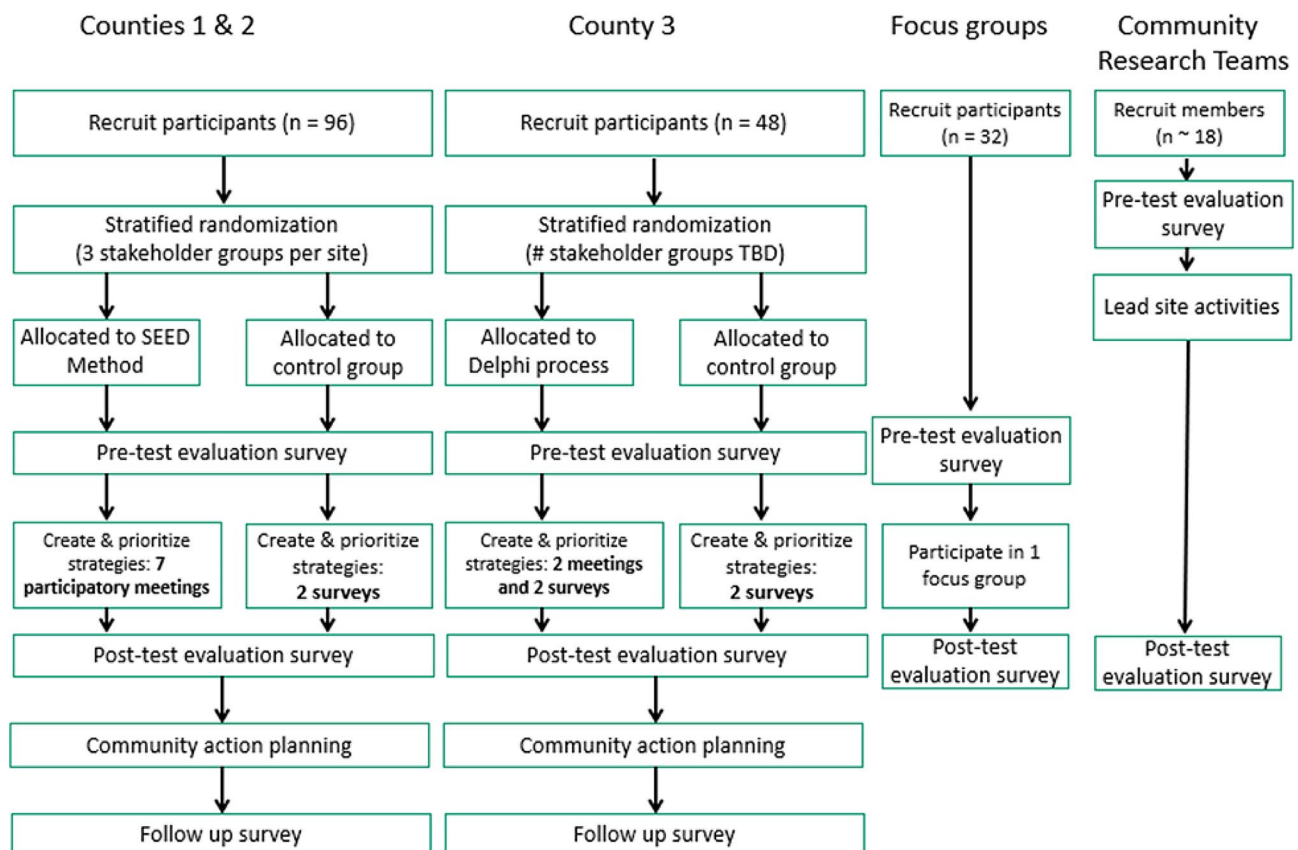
Counties 1 & 2

Recruit participants (n = 96)

Stratified randomization (3 stakeholder groups per site)

Allocated to SEED Method

Allocated to control group

Pre-test evaluation survey

Create & prioritize strategies: **7 participatory meetings**

Create & prioritize strategies: **2 surveys**

Post-test evaluation survey

Community action planning

Follow up survey

County 3

Recruit participants (n = 48)

Stratified randomization (# stakeholder groups TBD)

Allocated to Delphi process

Allocated to control group

Pre-test evaluation survey

Create & prioritize strategies: **2 meetings and 2 surveys**

Create & prioritize strategies: **2 surveys**

Post-test evaluation survey

Community action planning

Follow up survey

Focus groups

Recruit participants (n = 32)

Pre-test evaluation survey

Participate in 1 focus group

Post-test evaluation survey

Community Research Teams

Recruit members (n ~ 18)

Pre-test evaluation survey

Lead site activities

Post-test evaluation survey